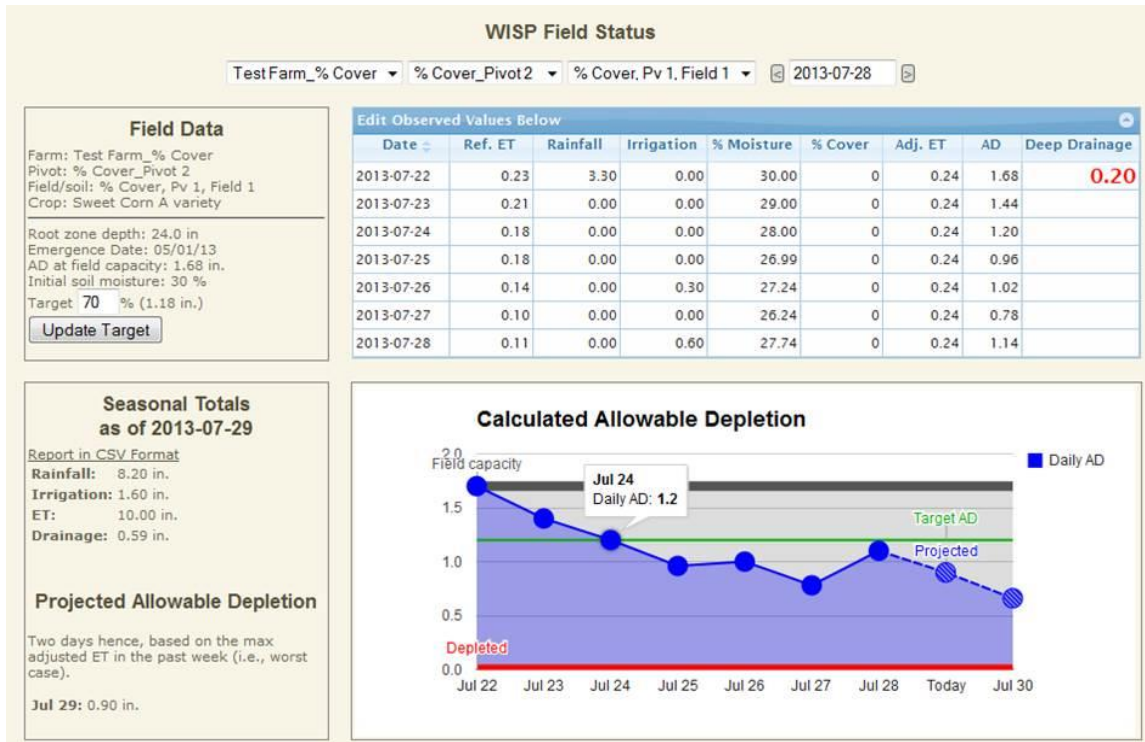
WISP Field Status

Test Farm_% Cover ▾ % Cover_Pivot 2 ▾ % Cover, Pv 1, Field 1 ▾ < 2013-07-28 >

Field Data

Farm: Test Farm_% Cover
Pivot: % Cover_Pivot 2
Field/soil: % Cover, Pv 1, Field 1
Crop: Sweet Corn A variety

Root zone depth: 24.0 in
Emergence Date: 05/01/13
AD at field capacity: 1.68 in.
Initial soil moisture: 30 %
Target 70 % (1.18 in.)

Update Target

Edit Observed Values Below

| Date | Ref. ET | Rainfall | Irrigation | % Moisture | % Cover | Adj. ET | AD | Deep Drainage |
|---|---|---|---|---|---|---|---|---|
| 2013-07-22 | 0.23 | 3.30 | 0.00 | 30.00 | 0 | 0.24 | 1.68 | 0.20 |
| 2013-07-23 | 0.21 | 0.00 | 0.00 | 29.00 | 0 | 0.24 | 1.44 | |
| 2013-07-24 | 0.18 | 0.00 | 0.00 | 28.00 | 0 | 0.24 | 1.20 | |
| 2013-07-25 | 0.18 | 0.00 | 0.00 | 26.99 | 0 | 0.24 | 0.96 | |
| 2013-07-26 | 0.14 | 0.00 | 0.30 | 27.24 | 0 | 0.24 | 1.02 | |
| 2013-07-27 | 0.10 | 0.00 | 0.00 | 26.24 | 0 | 0.24 | 0.78 | |
| 2013-07-28 | 0.11 | 0.00 | 0.60 | 27.74 | 0 | 0.24 | 1.14 | |

Seasonal Totals as of 2013-07-29

Report in CSV Format
Rainfall: 8.20 in.
Irrigation: 1.60 in.
ET: 10.00 in.
Drainage: 0.59 in.

Projected Allowable Depletion

Two days hence, based on the max adjusted ET in the past week (i.e., worst case).

Jul 29: 0.90 in.

Calculated Allowable Depletion

Daily AD

2.0
Field capacity
Jul 24
Daily AD: 1.2
1.5
Target AD
Projected
1.0
0.5
Depleted
0.0
Jul 22 Jul 23 Jul 24 Jul 25 Jul 26 Jul 27 Jul 28 Today Jul 30